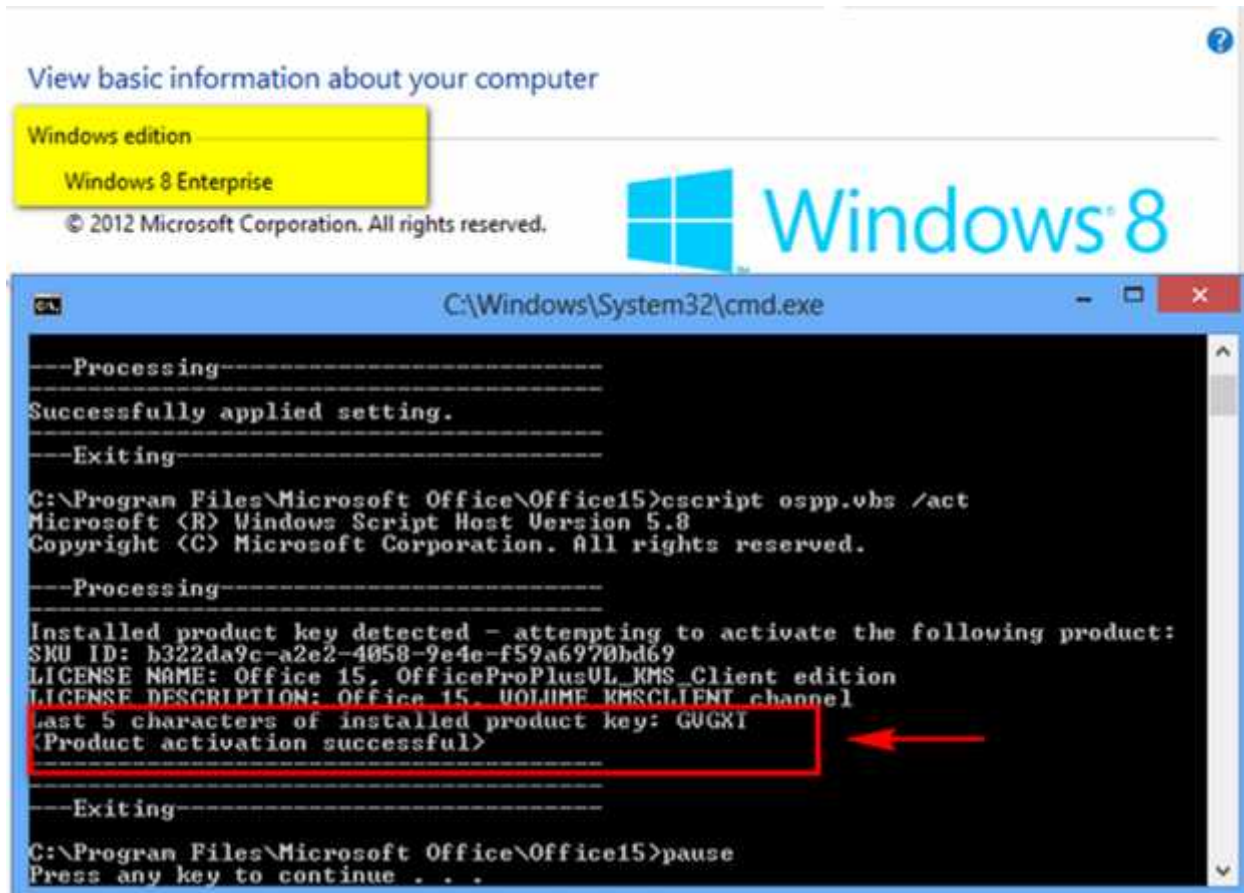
View basic information about your computer

Windows edition

Windows 8 Enterprise

© 2012 Microsoft Corporation. All rights reserved.

Windows 8

C:\Windows\System32\cmd.exe

---Processing---------------------------
---------------------------------------
Successfully applied setting.
---------------------------------------
---Exiting-----------------------------

C:\Program Files\Microsoft Office\Office15>cscript ospp.vbs /act
Microsoft (R) Windows Script Host Version 5.8
Copyright (C) Microsoft Corporation. All rights reserved.

---Processing---------------------------
---------------------------------------
Installed product key detected - attempting to activate the following product:
SKU ID: b322da9c-a2e2-4058-9e4e-f59a6970bd69
LICENSE NAME: Office 15, OfficeProPlusVL_KMS_Client edition
LICENSE DESCRIPTION: Office 15, VOLUME_KMSCLIENT channel
Last 5 characters of installed product key: GVGXT
<Product activation successful>
---------------------------------------
---------------------------------------
---Exiting-----------------------------

C:\Program Files\Microsoft Office\Office15>pause
Press any key to continue . . .